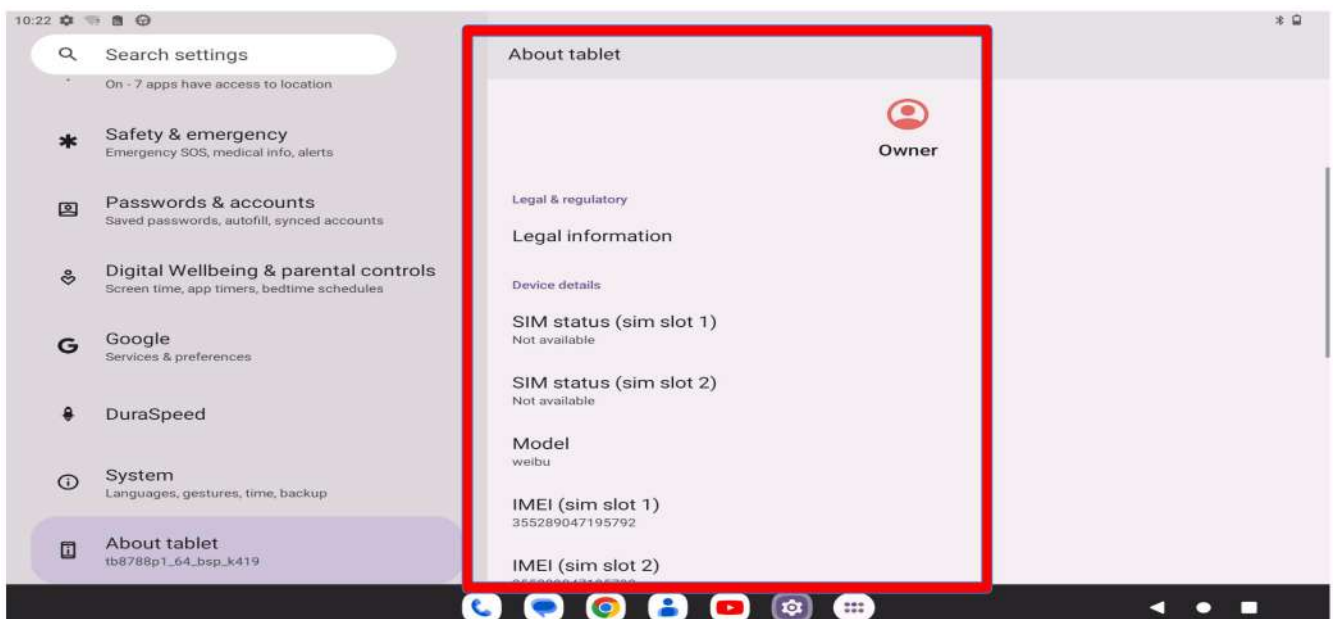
10:22

Search settings

On - 7 apps have access to location

Safety & emergency
Emergency SOS, medical info, alerts

Passwords & accounts
Saved passwords, autofill, synced accounts

Digital Wellbeing & parental controls
Screen time, app timers, bedtime schedules

Google
Services & preferences

DuraSpeed

System
Languages, gestures, time, backup

About tablet
tb8788p1_64_bsp_k419

About tablet

Owner

Legal & regulatory

Legal information

Device details

SIM status (sim slot 1)
Not available

SIM status (sim slot 2)
Not available

Model
weibu

IMEI (sim slot 1)
355289047195792

IMEI (sim slot 2)
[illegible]